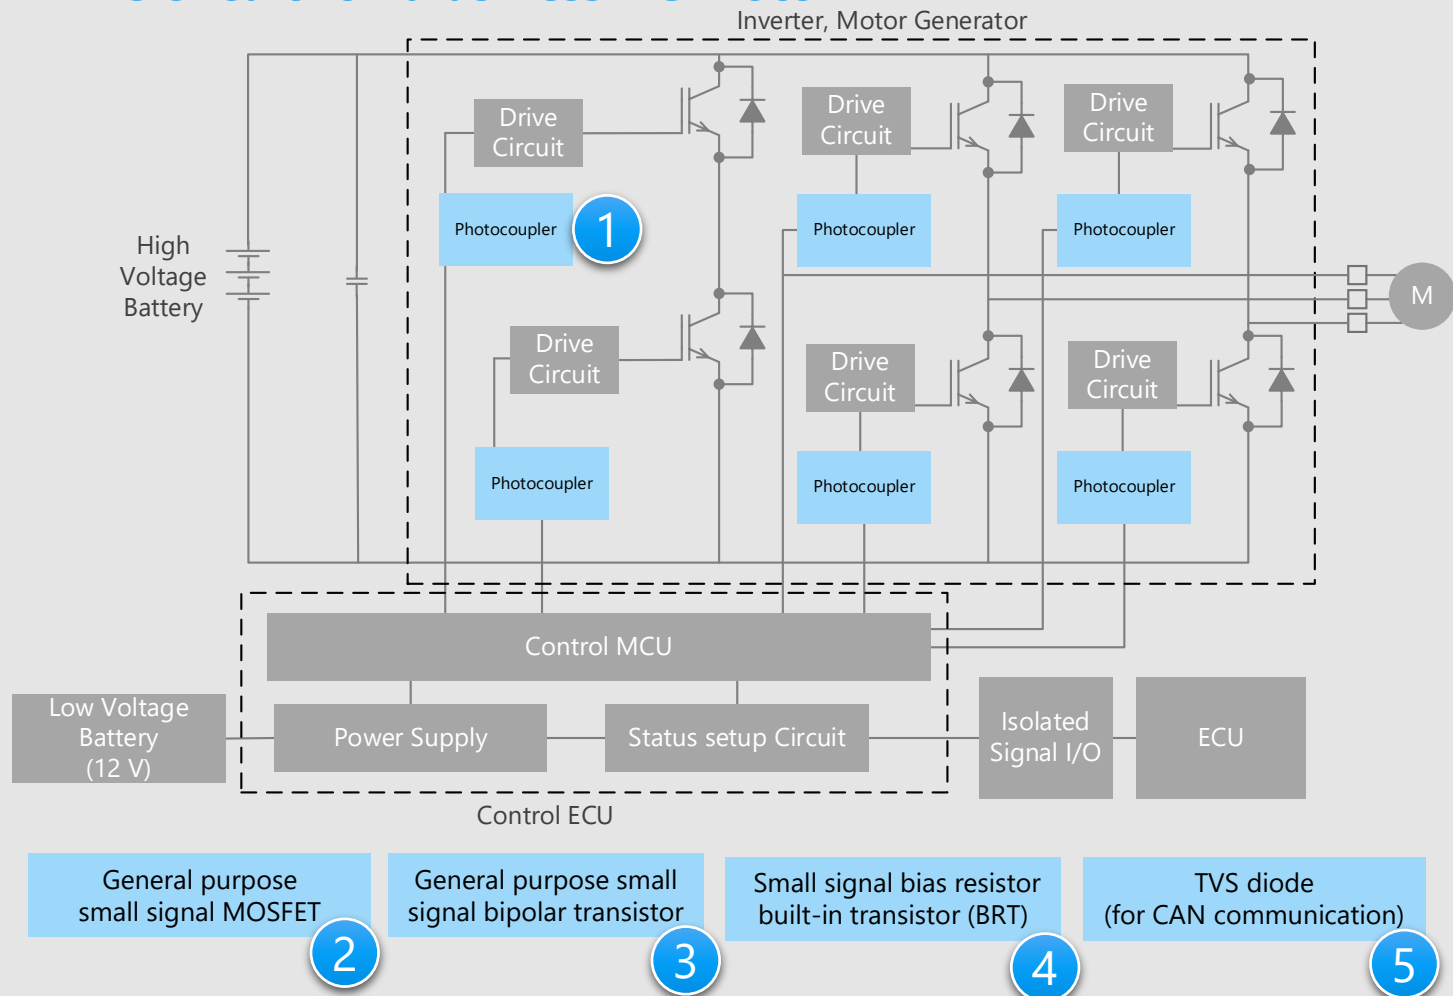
Inverter, Motor Generator

High Voltage Battery

Drive Circuit

Photocoupler

1

Drive Circuit

Photocoupler

Drive Circuit

Photocoupler

Drive Circuit

Photocoupler

Drive Circuit

Photocoupler

Drive Circuit

Photocoupler

M

Control MCU

Low Voltage Battery (12 V)

Power Supply

Status setup Circuit

Isolated Signal I/O

ECU

Control ECU

General purpose small signal MOSFET

2

General purpose small signal bipolar transistor

3

Small signal bias resistor built-in transistor (BRT)

4

TVS diode (for CAN communication)

5